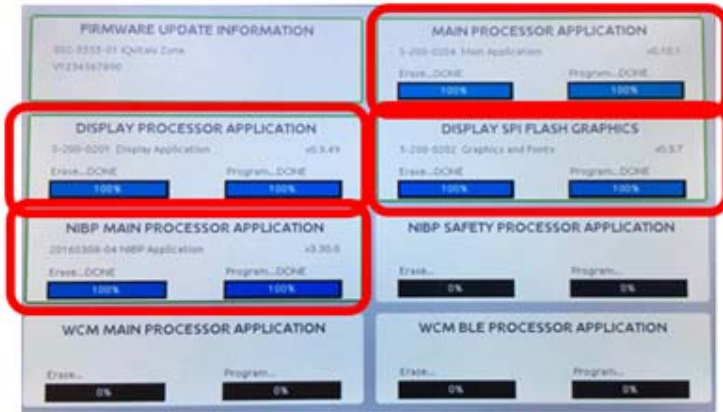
FIRMWARE UPDATE INFORMATION
002-5555-01 iQvitals Zone
V1234567890

MAIN PROCESSOR APPLICATION
5-200-0204 Main Application v0.10.1
Erase...DONE
100%
Program...DONE
100%

DISPLAY PROCESSOR APPLICATION
5-200-0201 Display Application v0.3.49
Erase...DONE
100%
Program...DONE
100%

DISPLAY SPI FLASH GRAPHICS
5-200-0202 Graphics and Fonts v0.5.7
Erase...DONE
100%
Program...DONE
100%

NIBP MAIN PROCESSOR APPLICATION
20160308-04 NIBP Application v3.30.0
Erase...DONE
100%
Program...DONE
100%

NIBP SAFETY PROCESSOR APPLICATION
Erase...
0%
Program...
0%

WCM MAIN PROCESSOR APPLICATION
Erase...
0%
Program...
0%

WCM BLE PROCESSOR APPLICATION
Erase...
0%
Program...
0%